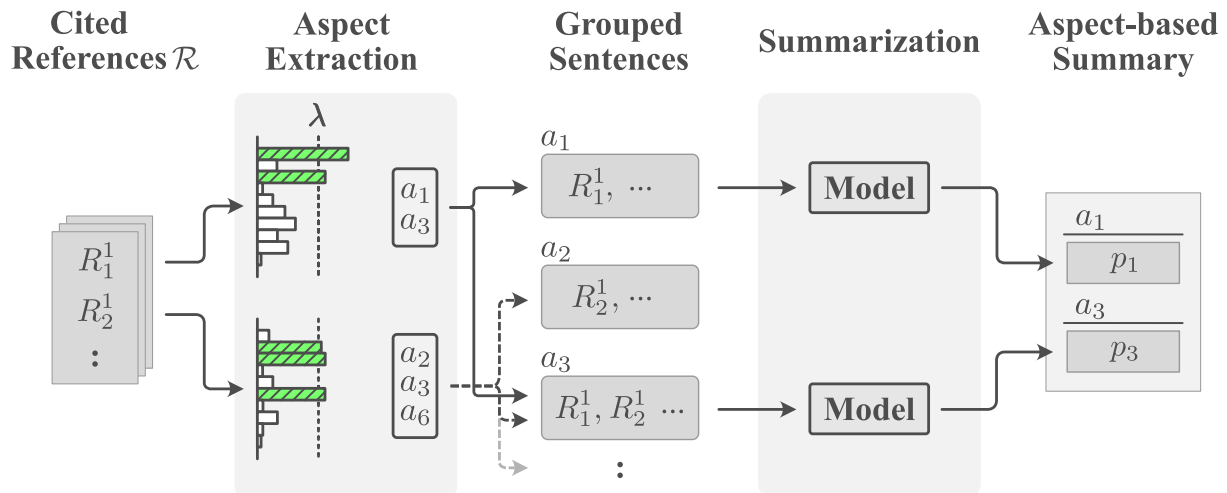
Cited References $\mathcal{R}$

Aspect Extraction

Grouped Sentences

Summarization

Aspect-based Summary

$R_1^1$
$R_2^1$
$\vdots$

$\lambda$

$a_1$
$a_3$

$a_2$
$a_3$
$a_6$

$a_1$
$R_1^1, \dots$

$a_2$
$R_2^1, \dots$

$a_3$
$R_1^1, R_2^1 \dots$

$\vdots$

Model

Model

$a_1$
$p_1$

$a_3$
$p_3$